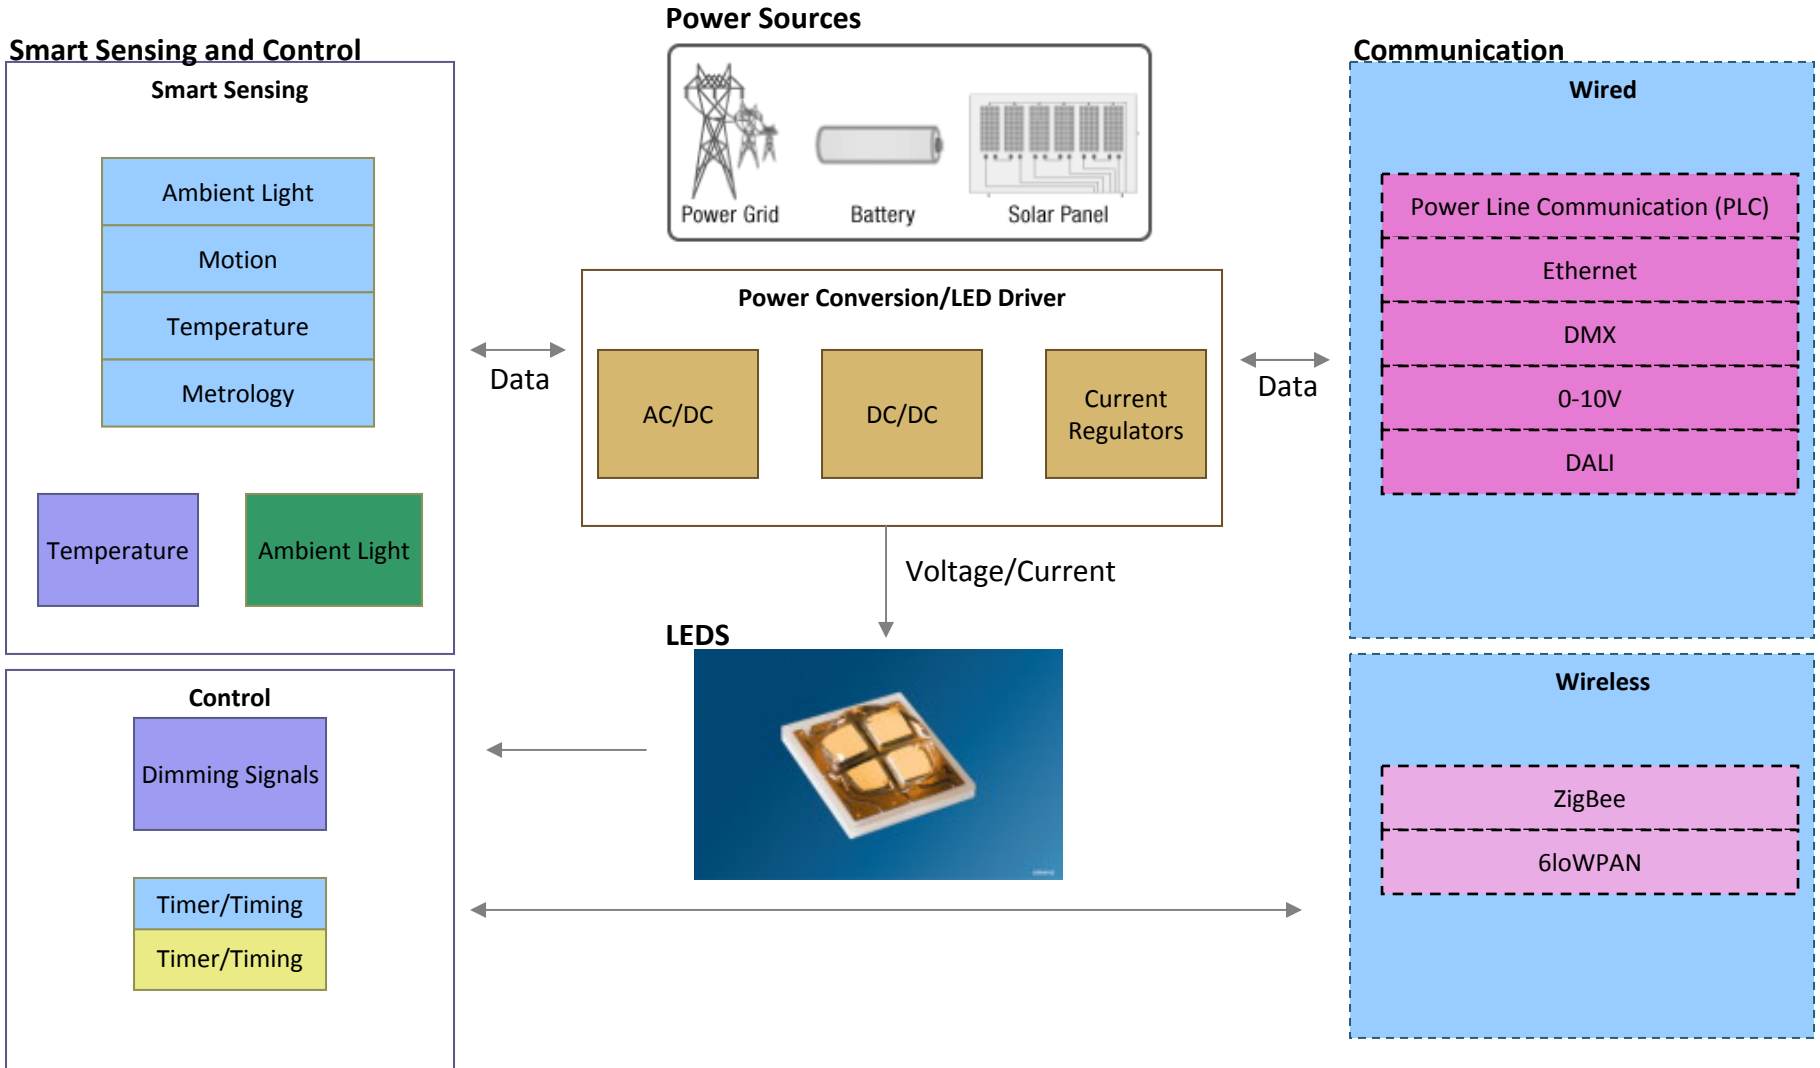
Smart Sensing and Control

Smart Sensing

Ambient Light

Motion

Temperature

Metrology

Temperature

Ambient Light

Power Sources

Power Grid

Battery

Solar Panel

Power Conversion/LED Driver

AC/DC

DC/DC

Current Regulators

Data

Data

Voltage/Current

LEDS

Communication

Wired

Power Line Communication (PLC)

Ethernet

DMX

0-10V

DALI

Control

Dimming Signals

Timer/Timing

Timer/Timing

Wireless

ZigBee

6loWPAN